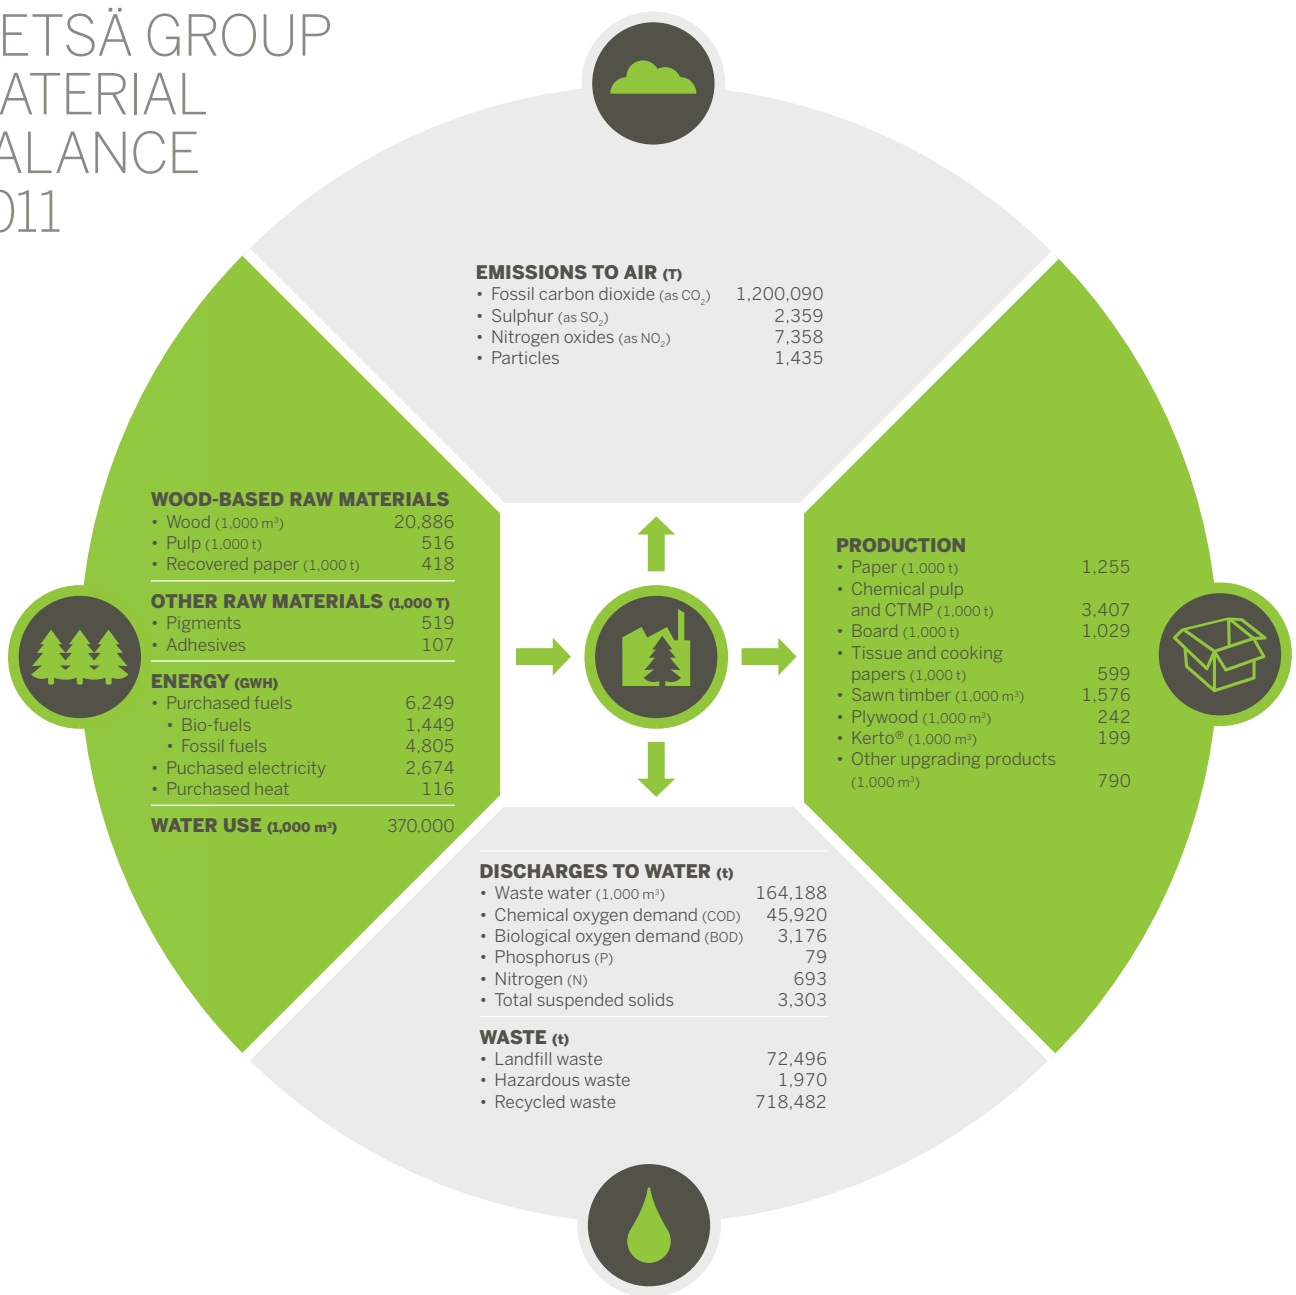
ETSÄ GROUP
ATERIAL
ALANCE
011

EMISSIONS TO AIR (T)
• Fossil carbon dioxide (as $CO_2$) 1,200,090
• Sulphur (as $SO_2$) 2,359
• Nitrogen oxides (as $NO_2$) 7,358
• Particles 1,435

WOOD-BASED RAW MATERIALS
• Wood (1,000 m³) 20,886
• Pulp (1,000 t) 516
• Recovered paper (1,000 t) 418

OTHER RAW MATERIALS (1,000 T)
• Pigments 519
• Adhesives 107

ENERGY (GWH)
• Purchased fuels 6,249
• Bio-fuels 1,449
• Fossil fuels 4,805
• Puchased electricity 2,674
• Purchased heat 116

WATER USE (1,000 m³) 370,000

PRODUCTION
• Paper (1,000 t) 1,255
• Chemical pulp and CTMP (1,000 t) 3,407
• Board (1,000 t) 1,029
• Tissue and cooking papers (1,000 t) 599
• Sawn timber (1,000 m³) 1,576
• Plywood (1,000 m³) 242
• Kerto® (1,000 m³) 199
• Other upgrading products (1,000 m³) 790

DISCHARGES TO WATER (t)
• Waste water (1,000 m³) 164,188
• Chemical oxygen demand (COD) 45,920
• Biological oxygen demand (BOD) 3,176
• Phosphorus (P) 79
• Nitrogen (N) 693
• Total suspended solids 3,303

WASTE (t)
• Landfill waste 72,496
• Hazardous waste 1,970
• Recycled waste 718,482